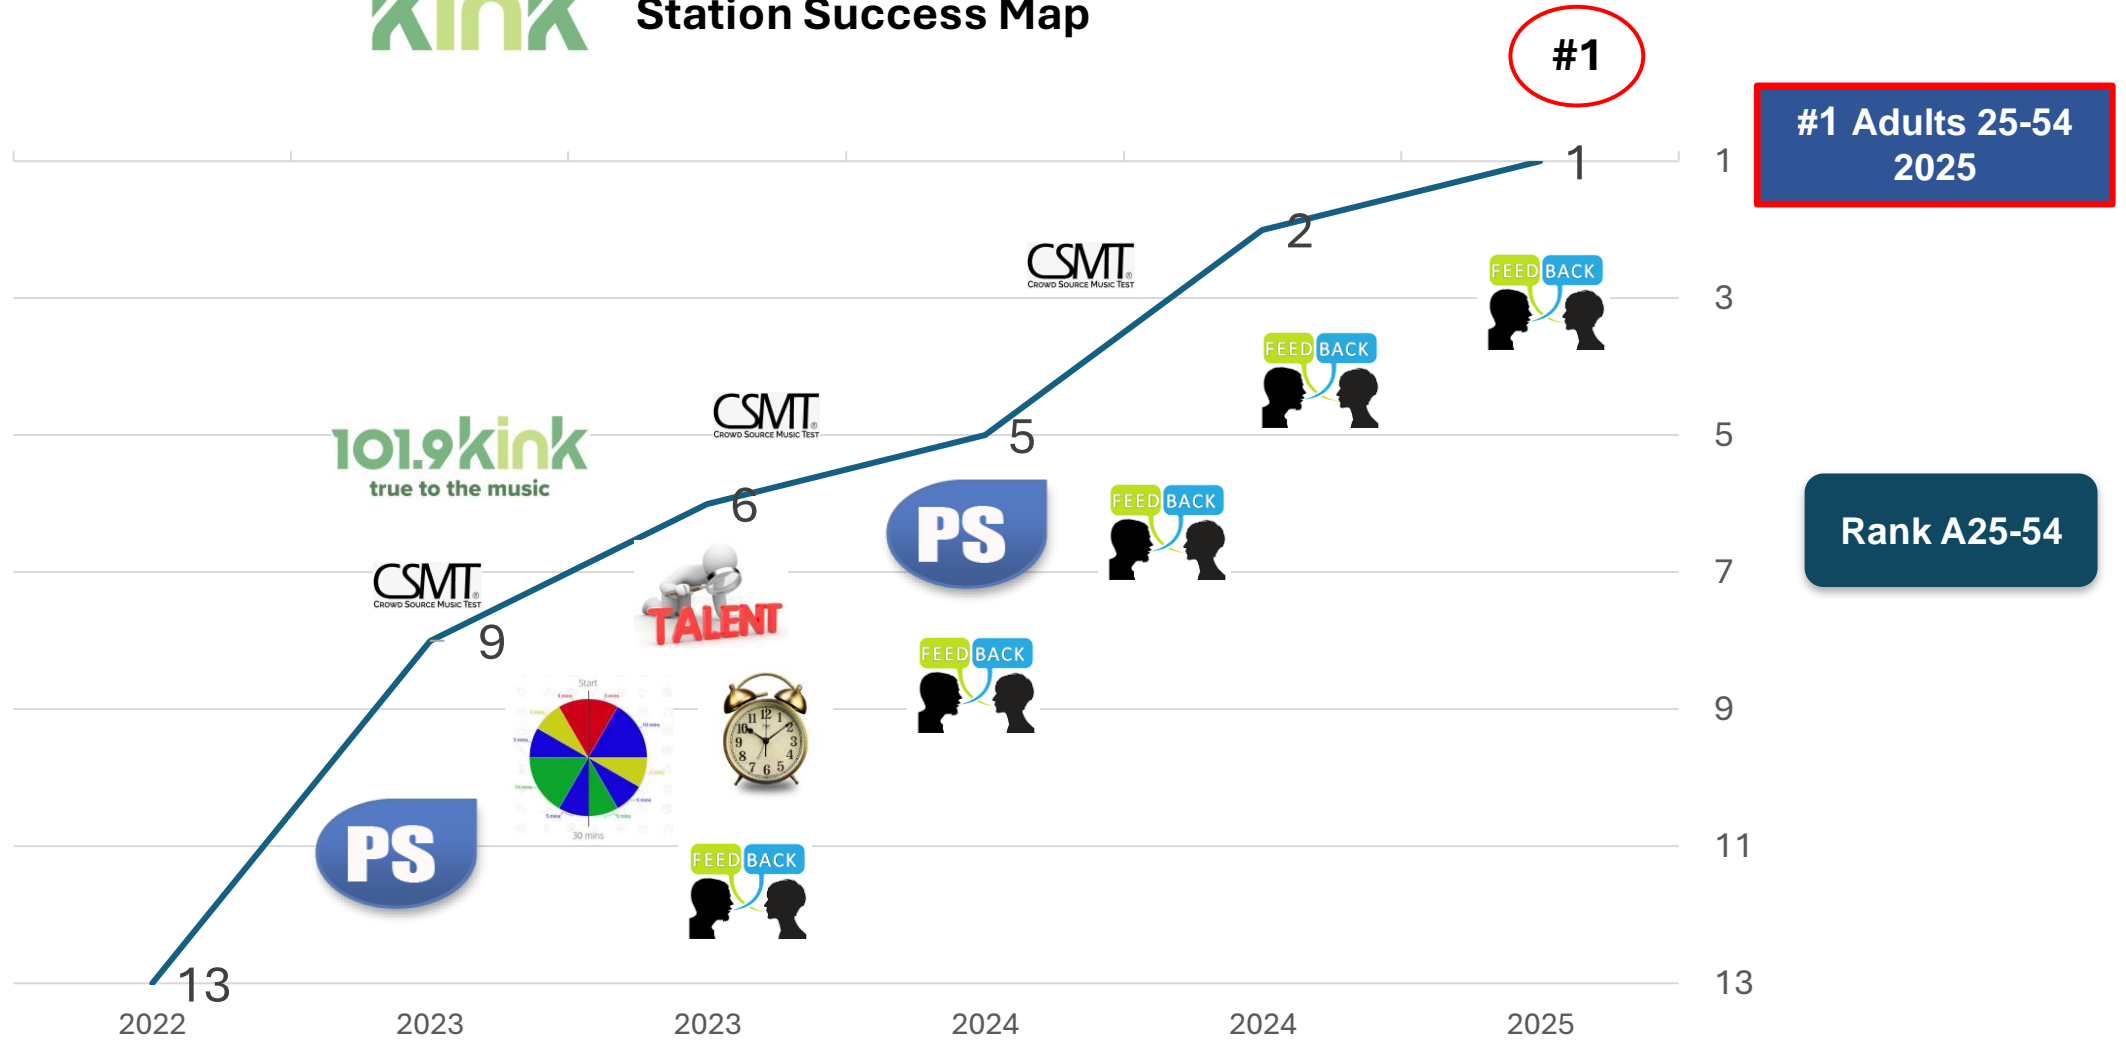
kink Station Success Map

#1

#1 Adults 25-54 2025

Rank A25-54

1
3
5
7
9
11
13

1
2
5
6
9
13

CSMT Crowd Source Music Test
CSMT Crowd Source Music Test
CSMT Crowd Source Music Test

101.9 kink true to the music

PS
PS

TALENT

FEED BACK
FEED BACK
FEED BACK
FEED BACK
FEED BACK

Start
30 mins

2022
2023
2023
2024
2024
2025